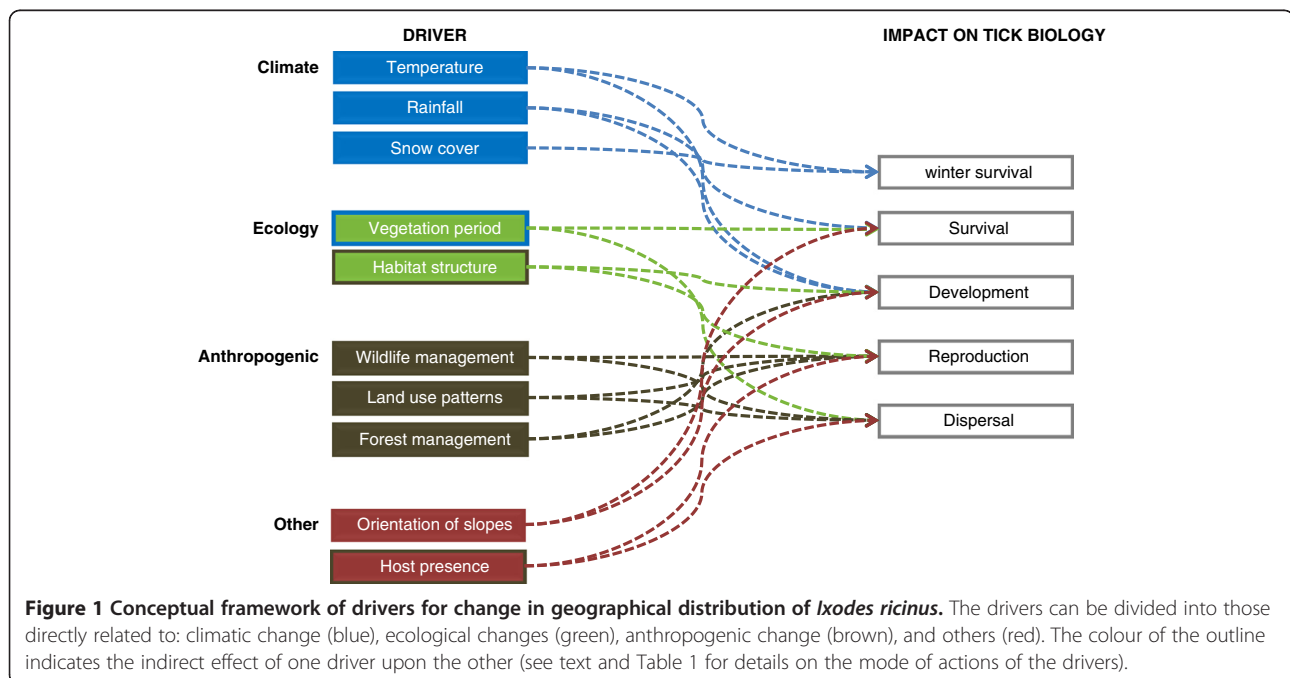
DRIVER

IMPACT ON TICK BIOLOGY

Climate
Temperature
Rainfall
Snow cover

winter survival

Ecology
Vegetation period
Habitat structure

Survival

Development

Anthropogenic
Wildlife management
Land use patterns
Forest management

Reproduction

Dispersal

Other
Orientation of slopes
Host presence

**Figure 1 Conceptual framework of drivers for change in geographical distribution of *Ixodes ricinus*.** The drivers can be divided into those directly related to: climatic change (blue), ecological changes (green), anthropogenic change (brown), and others (red). The colour of the outline indicates the indirect effect of one driver upon the other (see text and Table 1 for details on the mode of actions of the drivers).